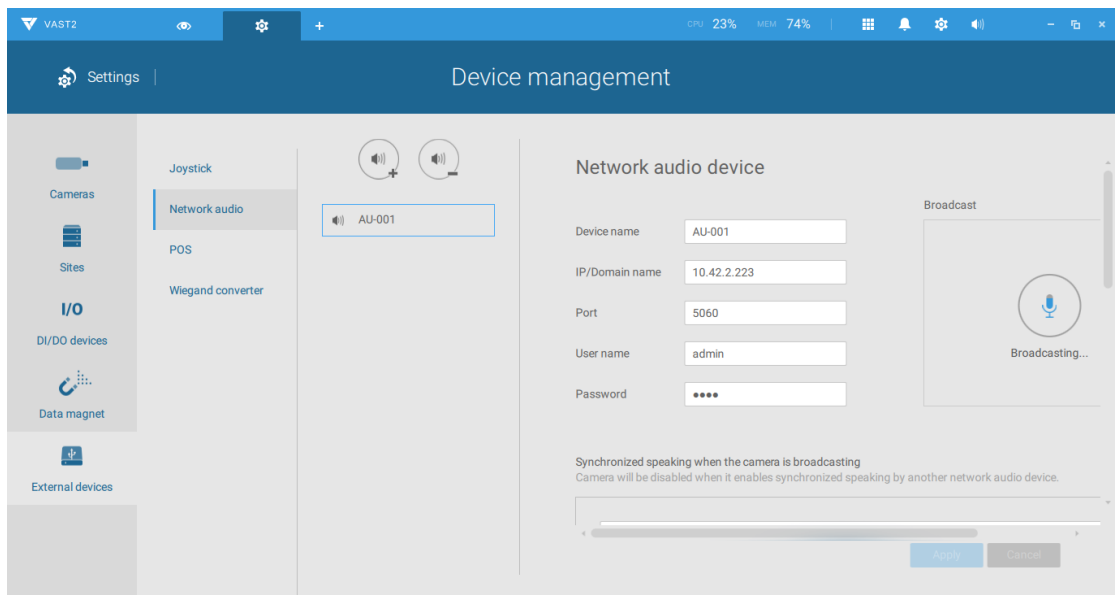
VAST2

+

CPU 23% MEM 74%

Settings

Device management

Cameras

Sites

I/O

DI/DO devices

Data magnet

External devices

Joystick

Network audio

POS

Wiegand converter

AU-001

Network audio device

Device name AU-001

IP/Domain name 10.42.2.223

Port 5060

User name admin

Password ●●●●

Broadcast

Broadcasting...

Synchronized speaking when the camera is broadcasting

Camera will be disabled when it enables synchronized speaking by another network audio device.

Apply

Cancel